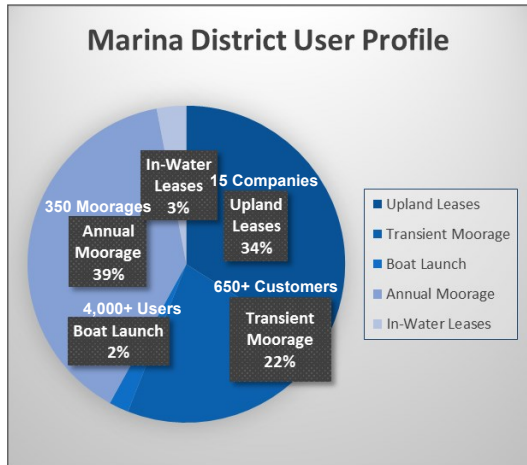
Marina District User Profile

In-Water Leases 3%

15 Companies

Upland Leases 34%

350 Moorages

Annual Moorage 39%

650+ Customers

Transient Moorage 22%

4,000+ Users

Boat Launch 2%

Upland Leases
Transient Moorage
Boat Launch
Annual Moorage
In-Water Leases